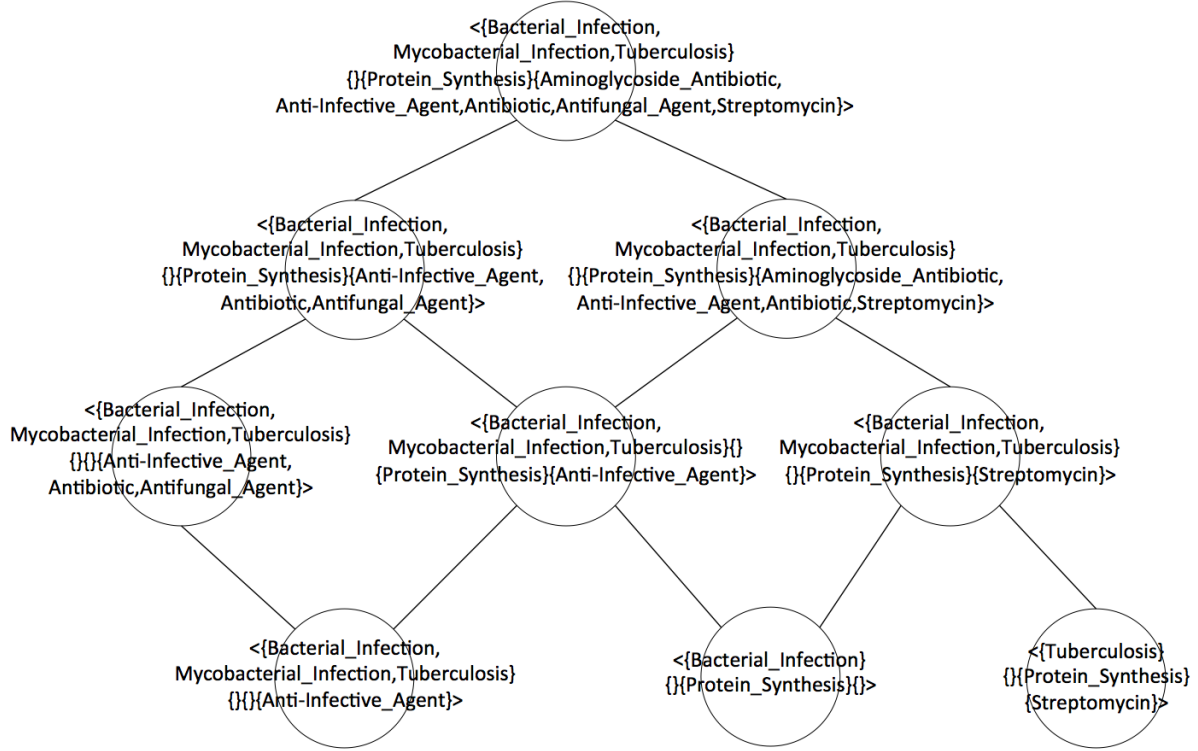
<{Bacterial_Infection, Mycobacterial_Infection,Tuberculosis} {}{Protein_Synthesis}{Aminoglycoside_Antibiotic, Anti-Infective_Agent,Antibiotic,Antifungal_Agent,Streptomycin}>

<{Bacterial_Infection, Mycobacterial_Infection,Tuberculosis} {}{Protein_Synthesis}{Anti-Infective_Agent, Antibiotic,Antifungal_Agent}>

<{Bacterial_Infection, Mycobacterial_Infection,Tuberculosis} {}{Protein_Synthesis}{Aminoglycoside_Antibiotic, Anti-Infective_Agent,Antibiotic,Streptomycin}>

<{Bacterial_Infection, Mycobacterial_Infection,Tuberculosis} {}{}{Anti-Infective_Agent, Antibiotic,Antifungal_Agent}>

<{Bacterial_Infection, Mycobacterial_Infection,Tuberculosis}{} {Protein_Synthesis}{Anti-Infective_Agent}>

<{Bacterial_Infection, Mycobacterial_Infection,Tuberculosis} {}{Protein_Synthesis}{Streptomycin}>

<{Bacterial_Infection, Mycobacterial_Infection,Tuberculosis} {}{}{Anti-Infective_Agent}>

<{Bacterial_Infection} {}{Protein_Synthesis}{}>

<{Tuberculosis} {}{Protein_Synthesis} {Streptomycin}>